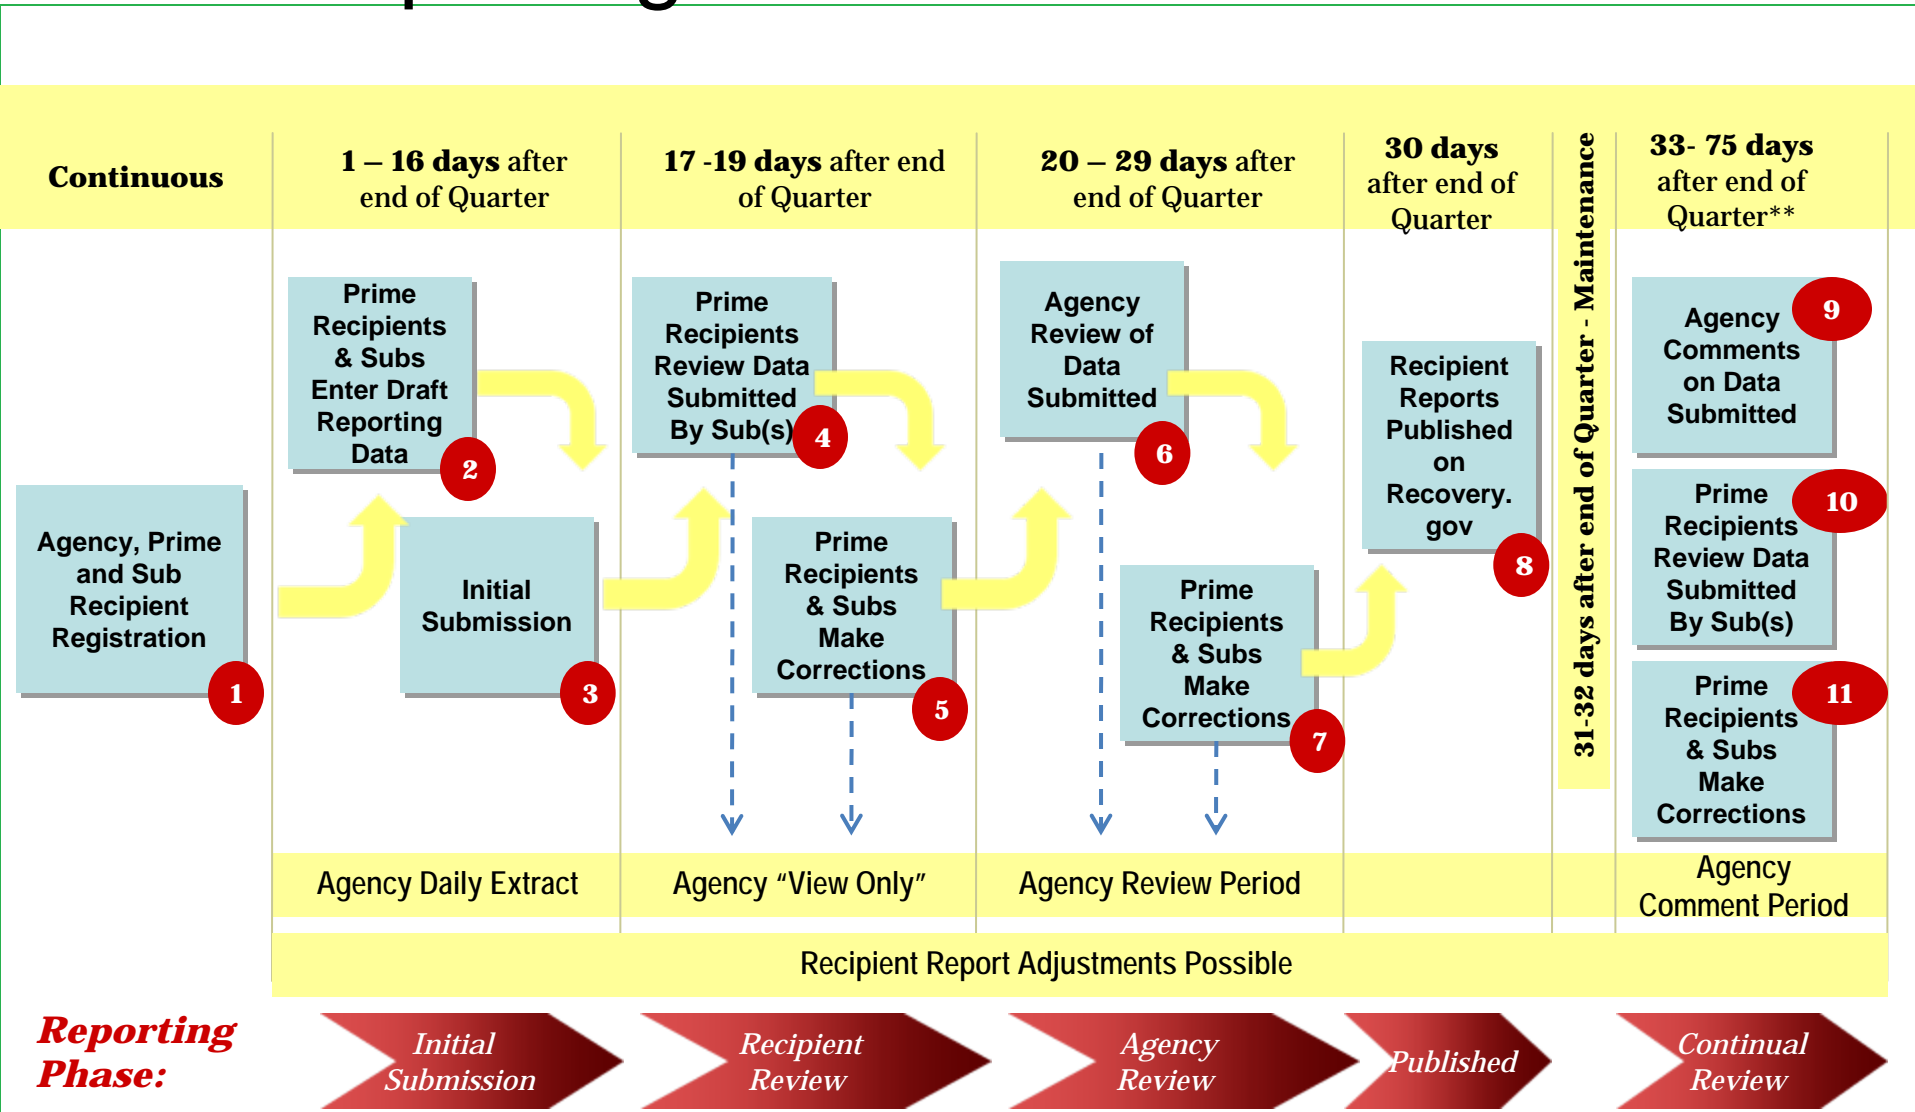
Continuous

1 – 16 days after end of Quarter

17 -19 days after end of Quarter

20 – 29 days after end of Quarter

30 days after end of Quarter

31-32 days after end of Quarter - Maintenance

33- 75 days after end of Quarter**

Agency, Prime and Sub Recipient Registration 1

Prime Recipients & Subs Enter Draft Reporting Data 2

Initial Submission 3

Prime Recipients Review Data Submitted By Sub(s) 4

Prime Recipients & Subs Make Corrections 5

Agency Review of Data Submitted 6

Prime Recipients & Subs Make Corrections 7

Recipient Reports Published on Recovery. gov 8

Agency Comments on Data Submitted 9

Prime Recipients Review Data Submitted By Sub(s) 10

Prime Recipients & Subs Make Corrections 11

Agency Daily Extract

Agency “View Only”

Agency Review Period

Agency Comment Period

Recipient Report Adjustments Possible

Reporting Phase:

Initial Submission

Recipient Review

Agency Review

Published

Continual Review